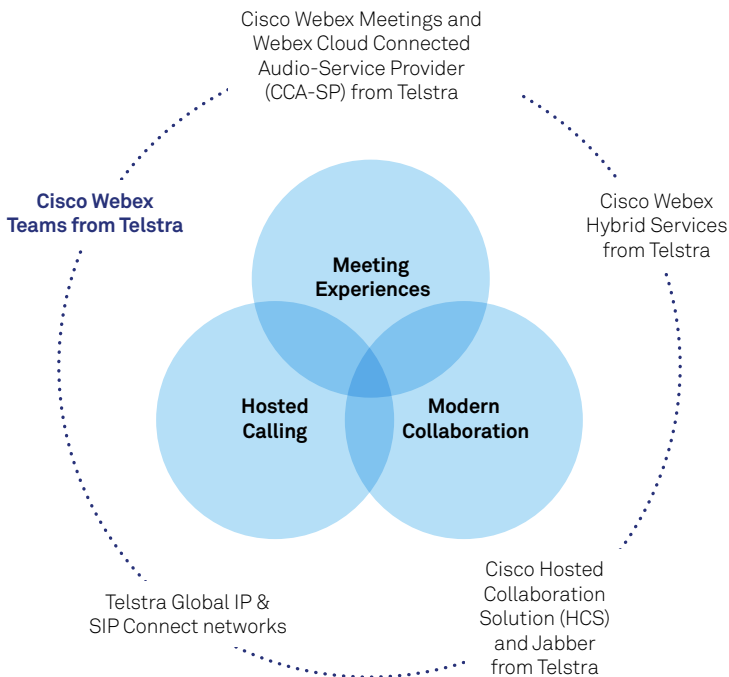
Cisco Webex Meetings and Webex Cloud Connected Audio-Service Provider (CCA-SP) from Telstra

Cisco Webex Teams from Telstra

Cisco Webex Hybrid Services from Telstra

Meeting Experiences

Hosted Calling

Modern Collaboration

Telstra Global IP & SIP Connect networks

Cisco Hosted Collaboration Solution (HCS) and Jabber from Telstra